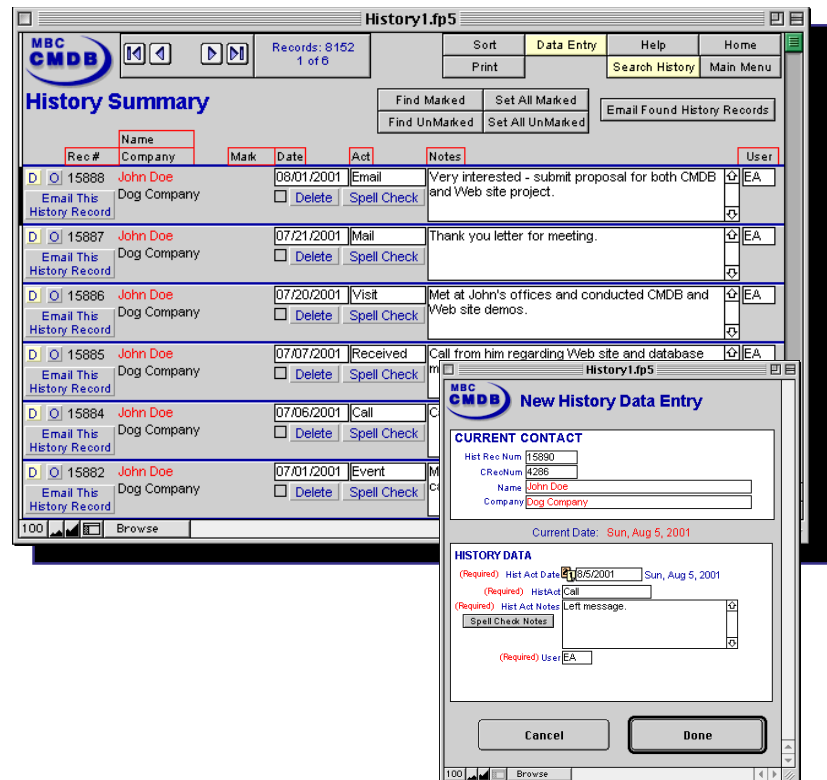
History1.fp5

MBC CMDB

Records: 8152
1 of 6

Sort | Data Entry | Help | Home
Print | Search History | Main Menu

History Summary

Find Marked | Set All Marked
Find UnMarked | Set All UnMarked

Email Found History Records

| Rec # | Name / Company | Mark | Date | Act | Notes | User |
|---|---|---|---|---|---|---|
| D O 15888 Email This History Record | John Doe Dog Company | | 08/01/2001 Delete Spell Check | Email | Very interested - submit proposal for both CMDB and Web site project. | EA |
| D O 15887 Email This History Record | John Doe Dog Company | | 07/21/2001 Delete Spell Check | Mail | Thank you letter for meeting. | EA |
| D O 15886 Email This History Record | John Doe Dog Company | | 07/20/2001 Delete Spell Check | Visit | Met at John's offices and conducted CMDB and Web site demos. | EA |
| D O 15885 Email This History Record | John Doe Dog Company | | 07/07/2001 Delete Spell Check | Received | Call from him regarding Web site and database m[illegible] | EA |
| D O 15884 Email This History Record | John Doe Dog Company | | 07/06/2001 Delete Spell Check | Call | C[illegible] | |
| D O 15882 Email This History Record | John Doe Dog Company | | 07/01/2001 Delete Spell Check | Event | M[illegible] c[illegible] | |

100 Browse

History1.fp5

MBC CMDB
New History Data Entry

CURRENT CONTACT
Hist Rec Num 15890
CRecNum 4286
Name John Doe
Company Dog Company

Current Date: Sun, Aug 5, 2001

HISTORY DATA
(Required) Hist Act Date 8/5/2001 Sun, Aug 5, 2001
(Required) HistAct Call
(Required) Hist Act Notes Left message.
Spell Check Notes
(Required) User EA

Cancel
Done

100 Browse